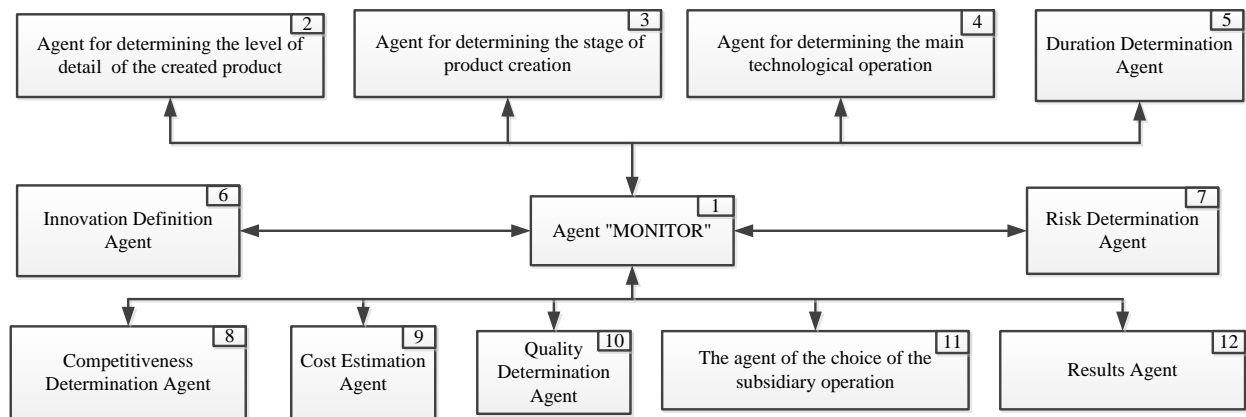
2
Agent for determining the level of detail of the created product

3
Agent for determining the stage of product creation

4
Agent for determining the main technological operation

5
Duration Determination Agent

6
Innovation Definition Agent

1
Agent "MONITOR"

7
Risk Determination Agent

8
Competitiveness Determination Agent

9
Cost Estimation Agent

10
Quality Determination Agent

11
The agent of the choice of the subsidiary operation

12
Results Agent